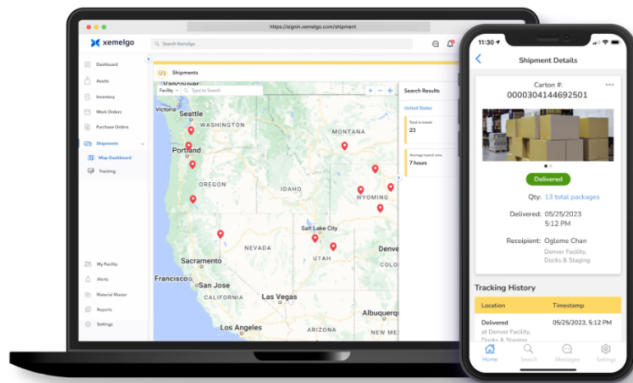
https://signin.xemelgo.com/shipment

xemelgo

Search Xemelgo

Dashboard

Assets

Inventory

Work Orders

Purchase Orders

Shipments

Map Dashboard

Tracking

My Facility

Alerts

Material Master

Reports

Settings

Shipments

Facility

Type to Search

Search Results

United States

Total in transit
23

Average transit time
7 hours

Victoria

Seattle

WASHINGTON

Portland

MONTANA

OREGON

IDAHO

WYOMING

Salt Lake City

NEVADA

UTAH

Sacramento

Denver

CALIFORNIA

Las Vegas

Los Angeles

ARIZONA

Albuquerque

NEW ME

11:30

Shipment Details

Carton #:
000030414469250l

Delivered

Qty: 13 total packages

Delivered: 05/25/2023
5:12 PM

Recipient: Oglame Chan
Denver Facility,
Docks & Staging

Tracking History

| Location | Timestamp |
|---|---|
| Delivered at Denver Facility, Docks & Staging | 05/25/2023, 5:12 PM |

Home

Search

Messages

Settings